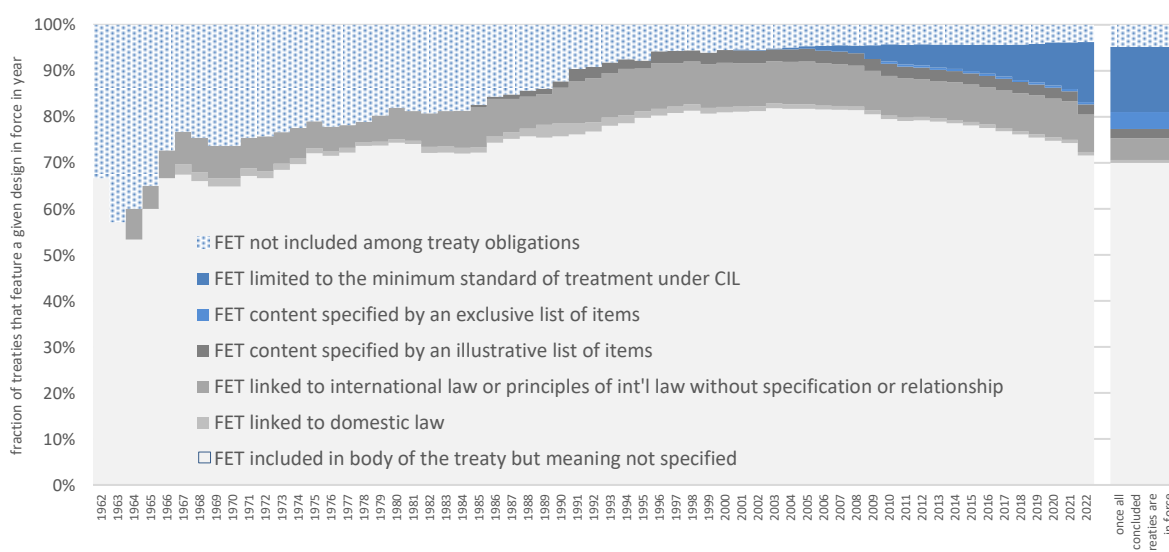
100%
90%
80%
70%
60%
50%
40%
30%
20%
10%
0%

fraction of treaties that feature a given design in force in year

FET not included among treaty obligations
FET limited to the minimum standard of treatment under CIL
FET content specified by an exclusive list of items
FET content specified by an illustrative list of items
FET linked to international law or principles of int'l law without specification or relationship
FET linked to domestic law
FET included in body of the treaty but meaning not specified

1962 1963 1964 1965 1966 1967 1968 1969 1970 1971 1972 1973 1974 1975 1976 1977 1978 1979 1980 1981 1982 1983 1984 1985 1986 1987 1988 1989 1990 1991 1992 1993 1994 1995 1996 1997 1998 1999 2000 2001 2002 2003 2004 2005 2006 2007 2008 2009 2010 2011 2012 2013 2014 2015 2016 2017 2018 2019 2020 2021 2022

once all concluded treaties are in force